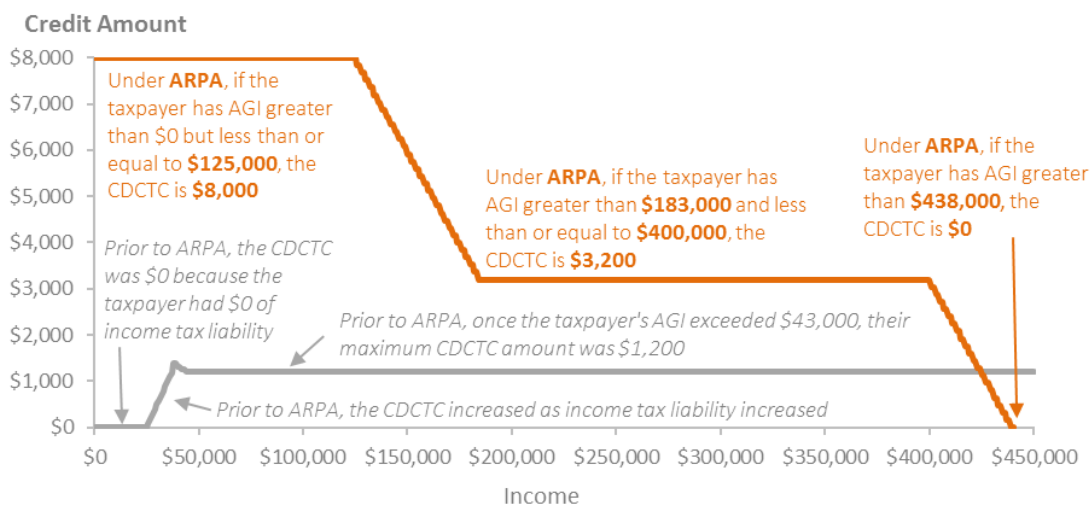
Credit Amount

$8,000
$7,000
$6,000
$5,000
$4,000
$3,000
$2,000
$1,000
$0

Under **ARPA**, if the taxpayer has AGI greater than $0 but less than or equal to **$125,000**, the CDCTC is **$8,000**

Under **ARPA**, if the taxpayer has AGI greater than **$183,000** and less than or equal to **$400,000**, the CDCTC is **$3,200**

Under **ARPA**, if the taxpayer has AGI greater than **$438,000**, the CDCTC is **$0**

Prior to ARPA, the CDCTC was $0 because the taxpayer had $0 of income tax liability

Prior to ARPA, once the taxpayer's AGI exceeded $43,000, their maximum CDCTC amount was $1,200

Prior to ARPA, the CDCTC increased as income tax liability increased

$0 $50,000 $100,000 $150,000 $200,000 $250,000 $300,000 $350,000 $400,000 $450,000

Income